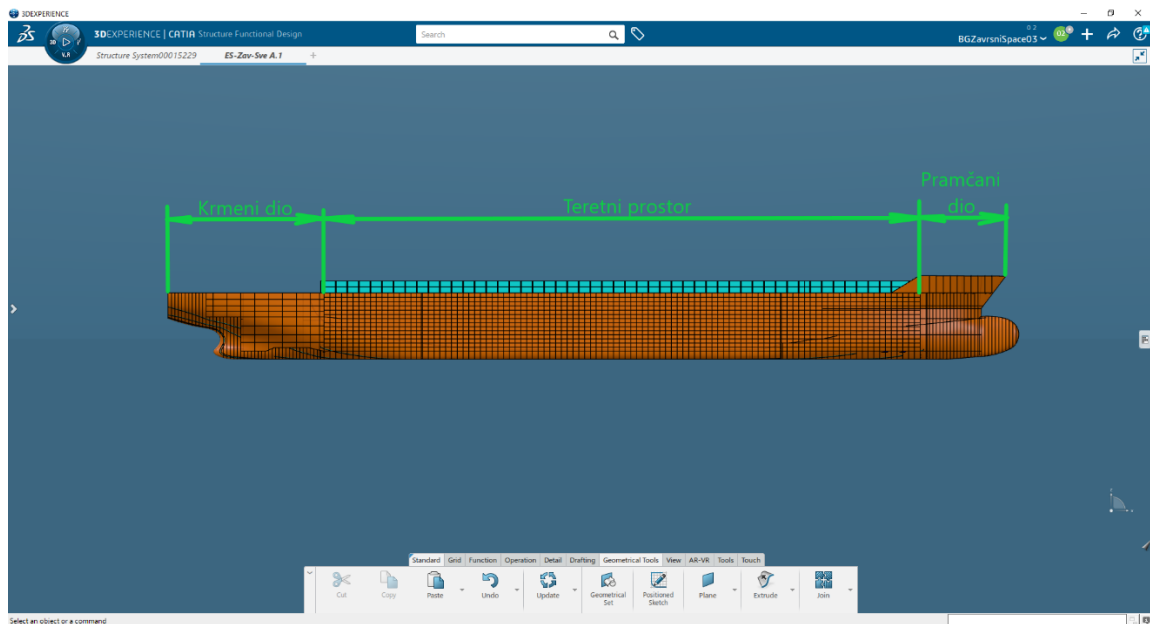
3DEXPERIENCE

3DEXPERIENCE | CATIA Structure Functional Design

Search

BGZavrsniSpaceO3

Structure System00015229

ES-Zav-Sve A.1

Krmeni dio

Teretni prostor

Pramčani dio

Standard | Grid | Function | Operation | Detail | Drafting | Geometrical Tools | View | AR-VR | Tools | Touch

Cut | Copy | Paste | Undo | Update | Geometrical Set | Positioned Sketch | Plane | Extrude | Join

Select an object or a command